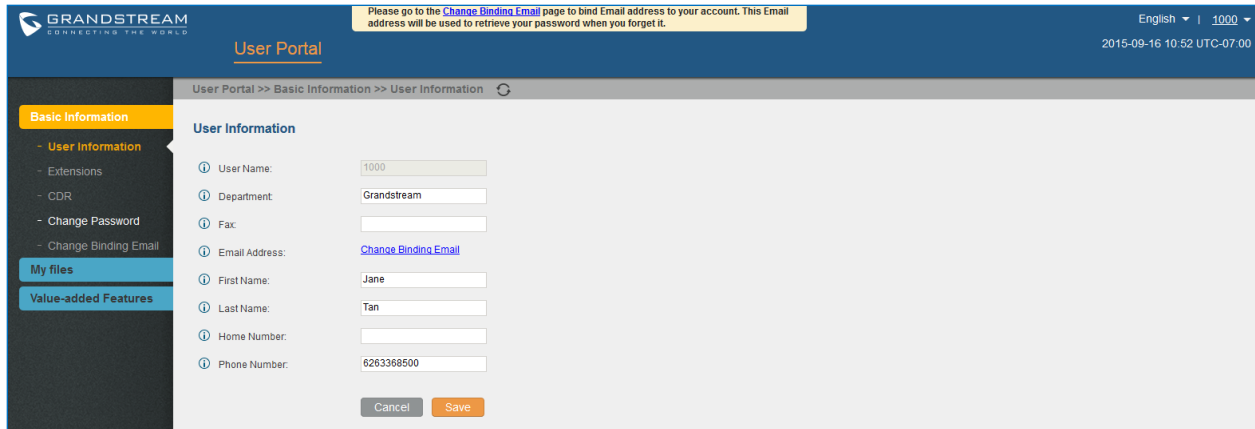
GRANDSTREAM
CONNECTING THE WORLD

User Portal

Please go to the Change Binding Email page to bind Email address to your account. This Email address will be used to retrieve your password when you forget it.

English | 1000

2015-09-16 10:52 UTC-07:00

User Portal >> Basic Information >> User Information

Basic Information
- User Information
- Extensions
- CDR
- Change Password
- Change Binding Email
My files
Value-added Features

User Information

User Name: 1000
Department: Grandstream
Fax:
Email Address: Change Binding Email
First Name: Jane
Last Name: Tan
Home Number:
Phone Number: 6263368500

Cancel Save